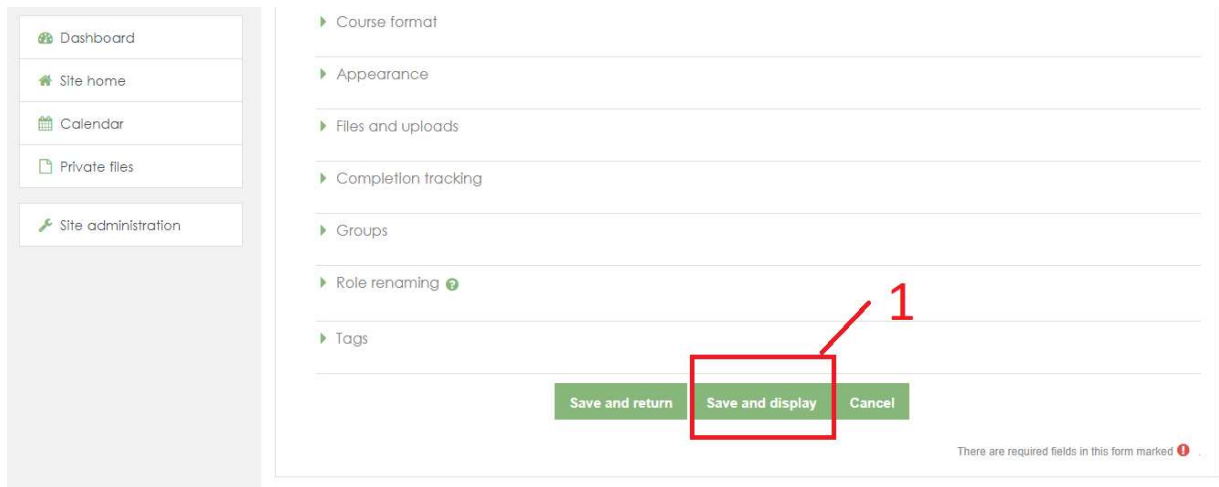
Dashboard
Site home
Calendar
Private files

Site administration

Course format

Appearance

Files and uploads

Completion tracking

Groups

Role renaming

Tags

1

Save and return
Save and display
Cancel

There are required fields in this form marked